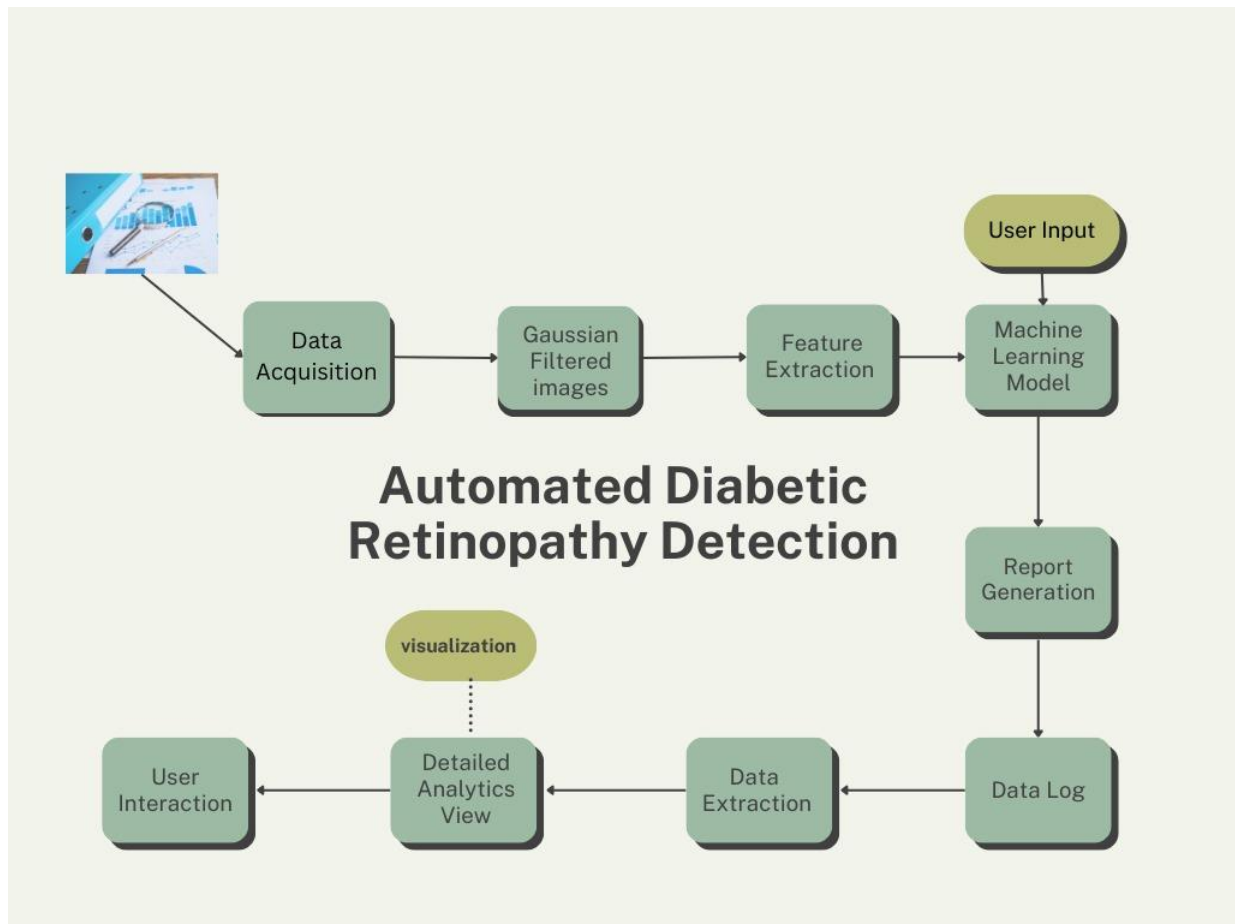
User Input

Data Acquisition

Gaussian Filtered images

Feature Extraction

Machine Learning Model

Automated Diabetic Retinopathy Detection

Report Generation

visualization

User Interaction

Detailed Analytics View

Data Extraction

Data Log